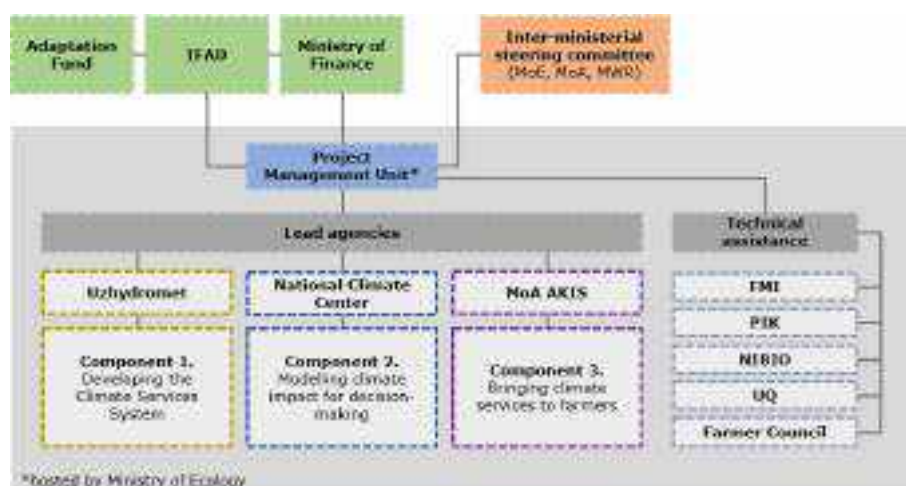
Adaptation Fund

IFAD

Ministry of Finance

Inter-ministerial steering committee (MoE, MoA, MWR)

Project Management Unit*

Lead agencies

Technical assistance

Uzhydromet

National Climate Center

MoA AKIS

Component 1. Developing the Climate Services System

Component 2. Modeling climate impact for decision-making

Component 3. Bringing climate services to farmers

FMI

PIK

NIBIO

UQ

Farmer Council

*hosted by Ministry of Ecology